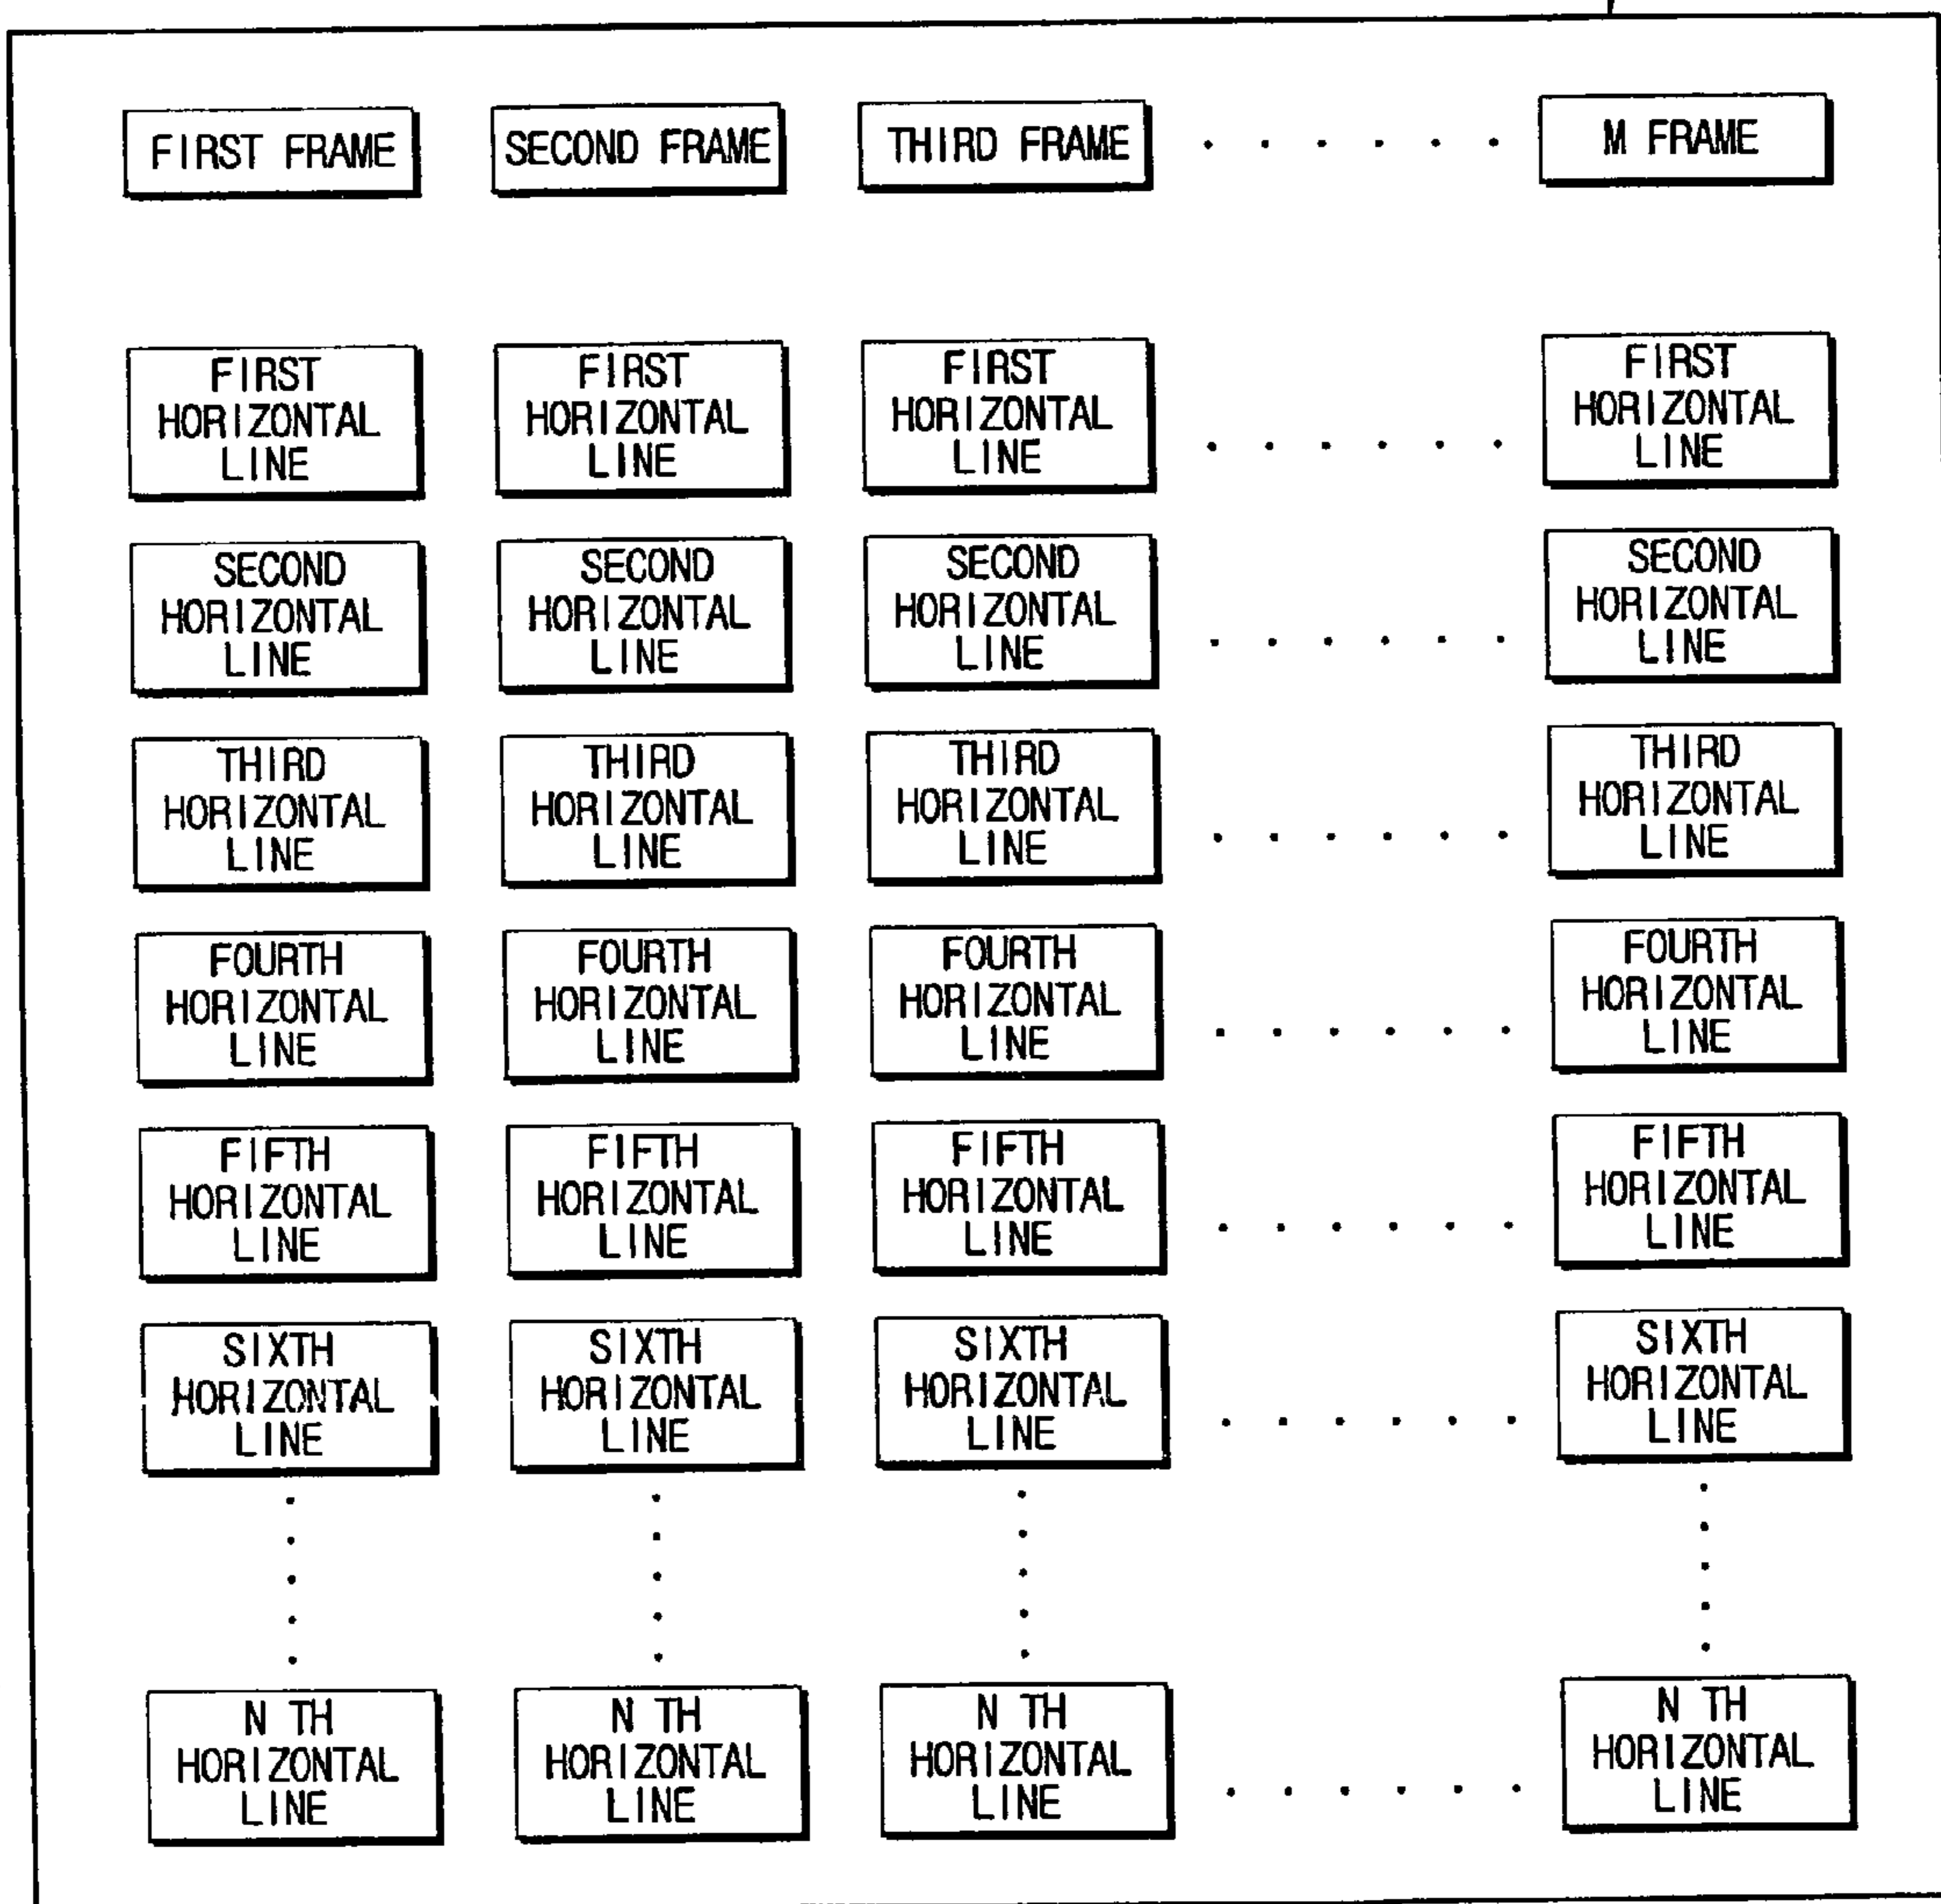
FIRST FRAME

SECOND FRAME

THIRD FRAME

M FRAME

FIRST HORIZONTAL LINE

FIRST HORIZONTAL LINE

FIRST HORIZONTAL LINE

FIRST HORIZONTAL LINE

SECOND HORIZONTAL LINE

SECOND HORIZONTAL LINE

SECOND HORIZONTAL LINE

SECOND HORIZONTAL LINE

THIRD HORIZONTAL LINE

THIRD HORIZONTAL LINE

THIRD HORIZONTAL LINE

THIRD HORIZONTAL LINE

FOURTH HORIZONTAL LINE

FOURTH HORIZONTAL LINE

FOURTH HORIZONTAL LINE

FOURTH HORIZONTAL LINE

FIFTH HORIZONTAL LINE

FIFTH HORIZONTAL LINE

FIFTH HORIZONTAL LINE

FIFTH HORIZONTAL LINE

SIXTH HORIZONTAL LINE

SIXTH HORIZONTAL LINE

SIXTH HORIZONTAL LINE

SIXTH HORIZONTAL LINE

N TH HORIZONTAL LINE

N TH HORIZONTAL LINE

N TH HORIZONTAL LINE

N TH HORIZONTAL LINE